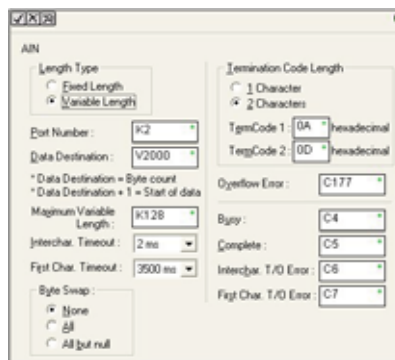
AIN

Length Type
Fixed Length
Variable Length

Port Number : K2

Data Destination : V2000

* Data Destination = Byte count
* Data Destination + 1 = Start of data

Maximum Variable Length : K128

Interchar. Timeout : 2 ms

First Char. Timeout : 3500 ms

Byte Swap :
None
All
All but null

Termination Code Length
1 Character
2 Characters

TermCode 1 : 0A hexadecimal
TermCode 2 : 0D hexadecimal

Overflow Error : C177

Busy : C4

Complete : C5

Interchar. T/O Error : C6

First Char. T/O Error : C7